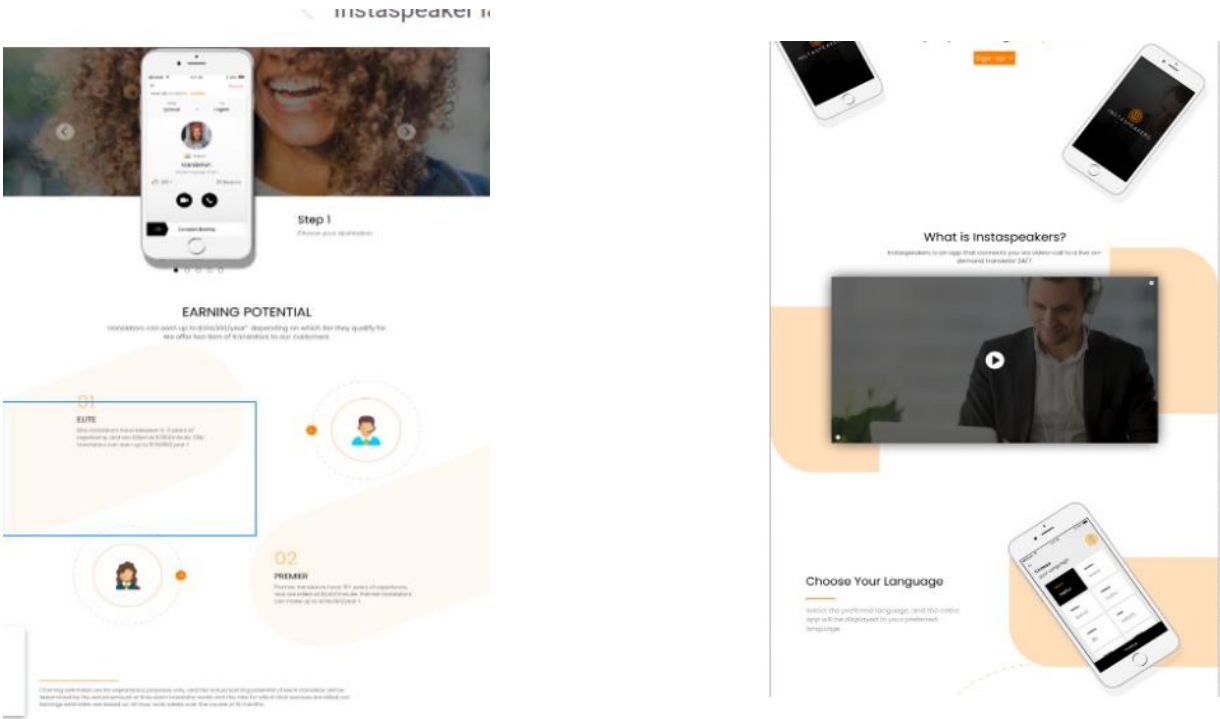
Instaspeaker

Step 1

Choose your destination

EARNING POTENTIAL

Translators can earn up to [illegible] depending on which tier they qualify for. We offer two tiers of translators to our customers.

01

ELITE

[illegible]

02

PREMIER

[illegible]

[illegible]

Sign Up

What is Instaspeakers?

Instaspeakers is an app that connects you via video call to a live on-demand translator 24/7.

Choose Your Language

Select the preferred language, and the entire app will be displayed in your preferred language.